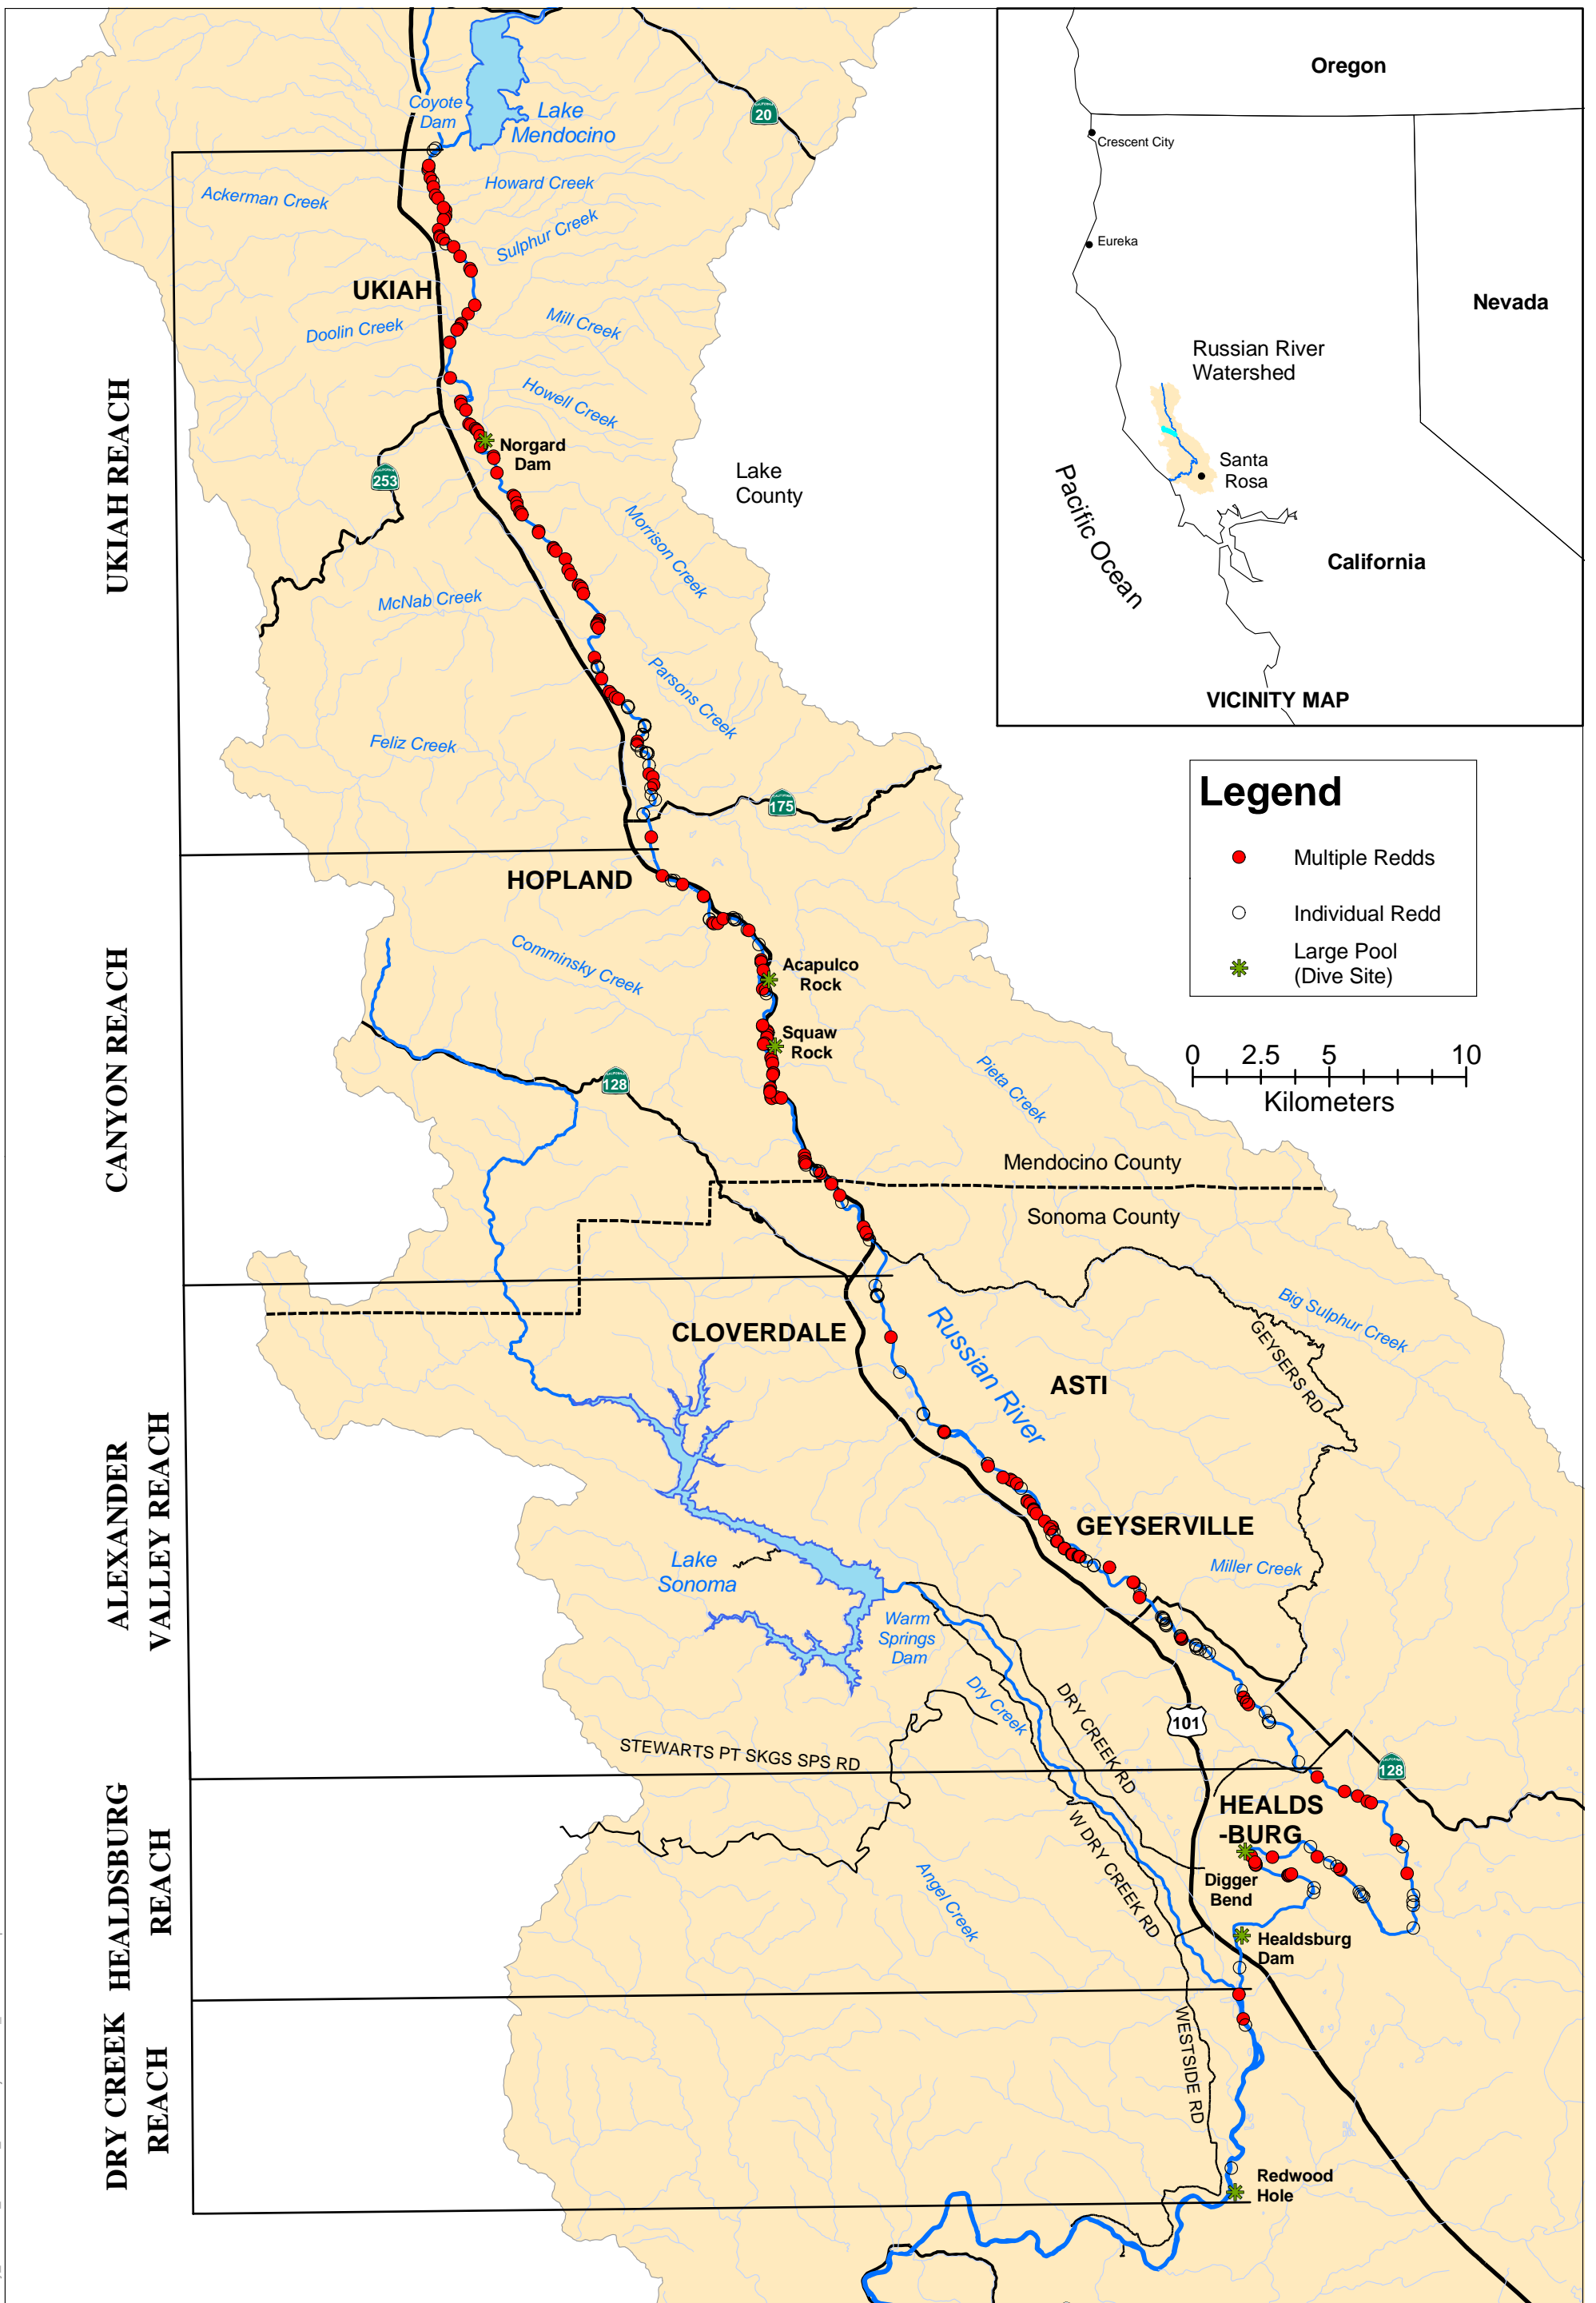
Coyote Dam
Lake Mendocino
20
Oregon
Crescent City
Eureka
Nevada
Russian River Watershed
Santa Rosa
Pacific Ocean
California
VICINITY MAP

Ackerman Creek
Howard Creek
Sulphur Creek
UKIAH
Doolin Creek
Mill Creek
Howell Creek
Norgard Dam
Lake County
253
Morrison Creek
McNab Creek
Parsons Creek
Feliz Creek
175
UKIAH REACH

Legend
Multiple Redds
Individual Redd
Large Pool (Dive Site)

HOPLAND
Comminsky Creek
Acapulco Rock
Squaw Rock
128
Pieta Creek
0 2.5 5 10
Kilometers
Mendocino County
Sonoma County
CANYON REACH

CLOVERDALE
Russian River
ASTI
Big Sulphur Creek
GEYSERS RD
GEYSERVILLE
Miller Creek
Lake Sonoma
Warm Springs Dam
Dry Creek
DRY CREEK RD
101
STEWARTS PT SKGS SPS RD
ALEXANDER VALLEY REACH

128
HEALDS -BURG
Digger Bend
W DRY CREEK RD
Angel Creek
Healdsburg Dam
HEALDSBURG REACH

WESTSIDE RD
Redwood Hole
DRY CREEK REACH